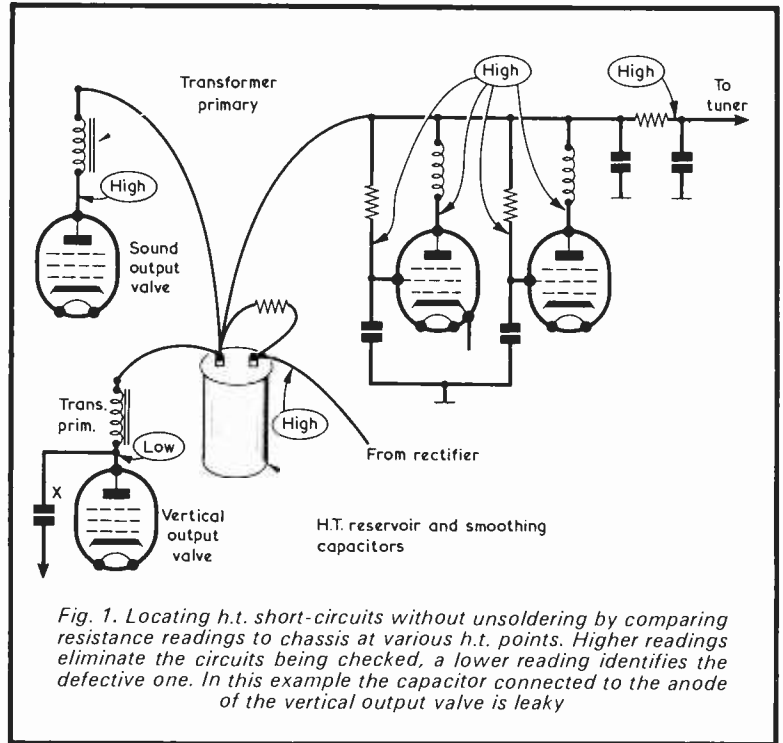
Transformer primary

High

High

To tuner

High

Sound output valve

Trans. prim.

Low

High

From rectifier

X

Vertical output valve

H.T. reservoir and smoothing capacitors

Fig. 1. Locating h.t. short-circuits without unsoldering by comparing resistance readings to chassis at various h.t. points. Higher readings eliminate the circuits being checked, a lower reading identifies the defective one. In this example the capacitor connected to the anode of the vertical output valve is leaky